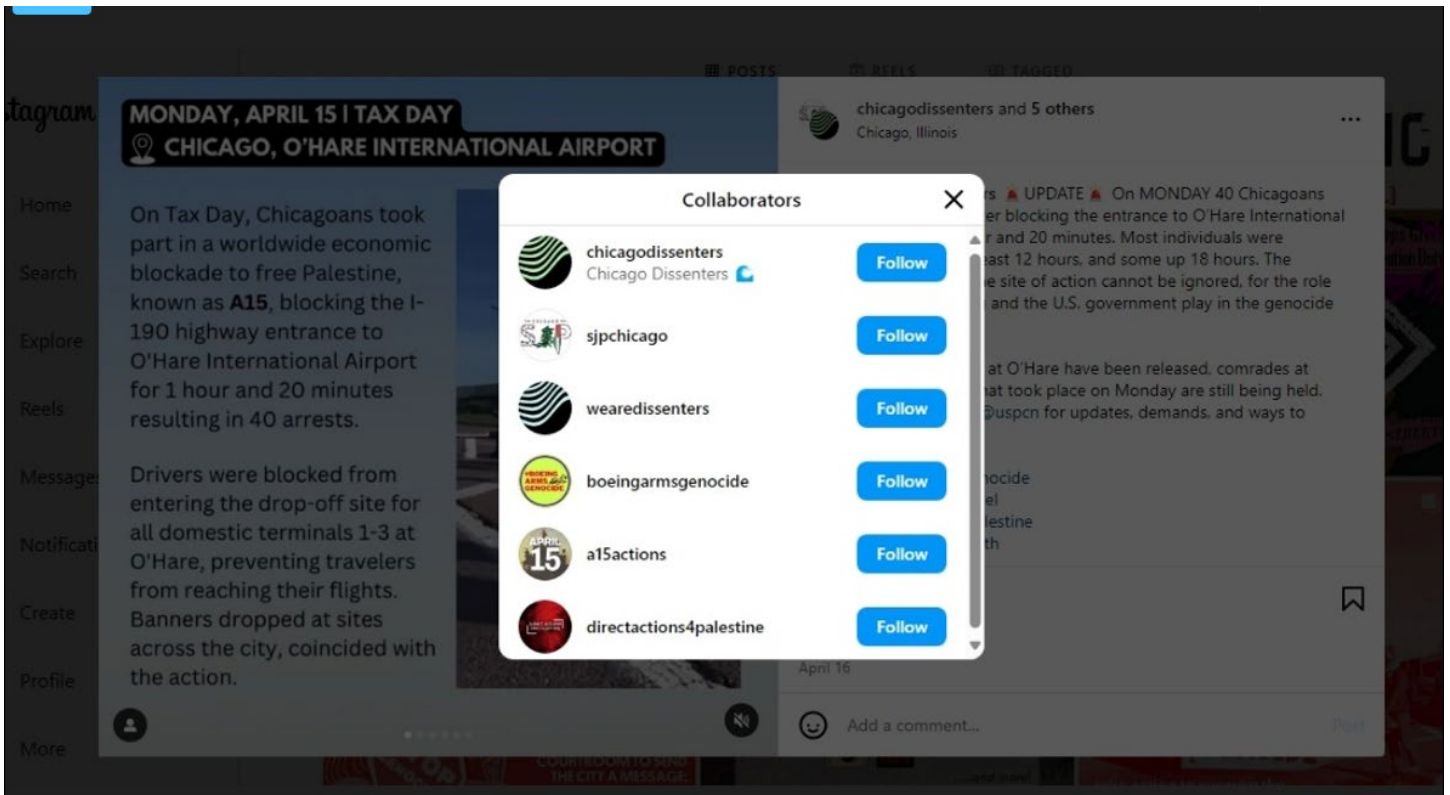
POSTS REELS TAGGED

Instagram

Home

Search

Explore

Reels

Messages

Notifications

Create

Profile

More

MONDAY, APRIL 15 | TAX DAY
CHICAGO, O'HARE INTERNATIONAL AIRPORT

On Tax Day, Chicagoans took part in a worldwide economic blockade to free Palestine, known as **A15**, blocking the I-190 highway entrance to O'Hare International Airport for 1 hour and 20 minutes resulting in 40 arrests.

Drivers were blocked from entering the drop-off site for all domestic terminals 1-3 at O'Hare, preventing travelers from reaching their flights. Banners dropped at sites across the city, coincided with the action.

chicagodissenters and 5 others
Chicago, Illinois

...

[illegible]s UPDATE On MONDAY 40 Chicagoans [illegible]er blocking the entrance to O'Hare International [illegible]r and 20 minutes. Most individuals were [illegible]east 12 hours, and some up 18 hours. The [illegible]e site of action cannot be ignored, for the role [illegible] and the U.S. government play in the genocide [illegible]

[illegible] at O'Hare have been released, comrades at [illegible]at took place on Monday are still being held. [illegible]@uspcn for updates, demands, and ways to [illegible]

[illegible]ocide
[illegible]el
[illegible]lestine
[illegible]th

April 16

Add a comment...

Post

Collaborators

chicagodissenters
Chicago Dissenters
Follow

sjpchicago
Follow

wearedissenters
Follow

boeingarmsgenocide
Follow

a15actions
Follow

directactions4palestine
Follow